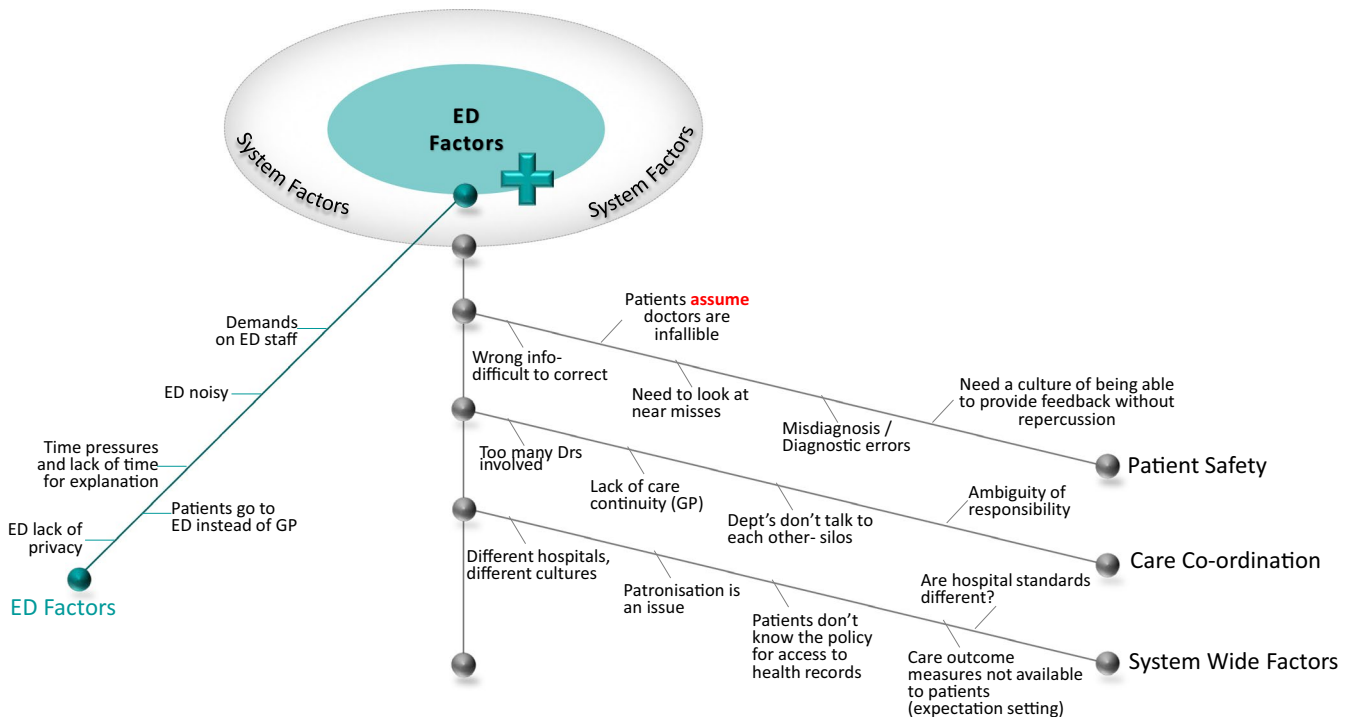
ED Factors

System Factors

System Factors

Demands on ED staff

ED noisy

Time pressures and lack of time for explanation

Patients go to ED instead of GP

ED lack of privacy

ED Factors

Patients assume doctors are infallible

Wrong info- difficult to correct

Need to look at near misses

Misdiagnosis / Diagnostic errors

Need a culture of being able to provide feedback without repercussion

Patient Safety

Too many Drs involved

Lack of care continuity (GP)

Dept's don't talk to each other- silos

Ambiguity of responsibility

Care Co-ordination

Different hospitals, different cultures

Patronisation is an issue

Patients don't know the policy for access to health records

Are hospital standards different?

Care outcome measures not available to patients (expectation setting)

System Wide Factors